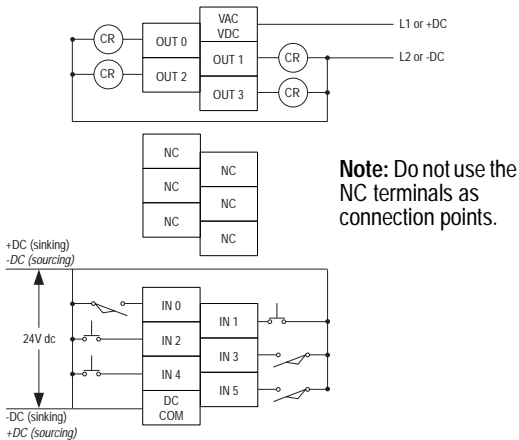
VAC VDC

OUT 0

OUT 1

OUT 2

OUT 3

CR

CR

CR

CR

L1 or +DC

L2 or -DC

NC

NC

NC

NC

NC

NC

NC

**Note:** Do not use the NC terminals as connection points.

+DC (sinking)
-DC (sourcing)

24V dc

IN 0

IN 1

IN 2

IN 3

IN 4

IN 5

DC COM

-DC (sinking)
+DC (sourcing)